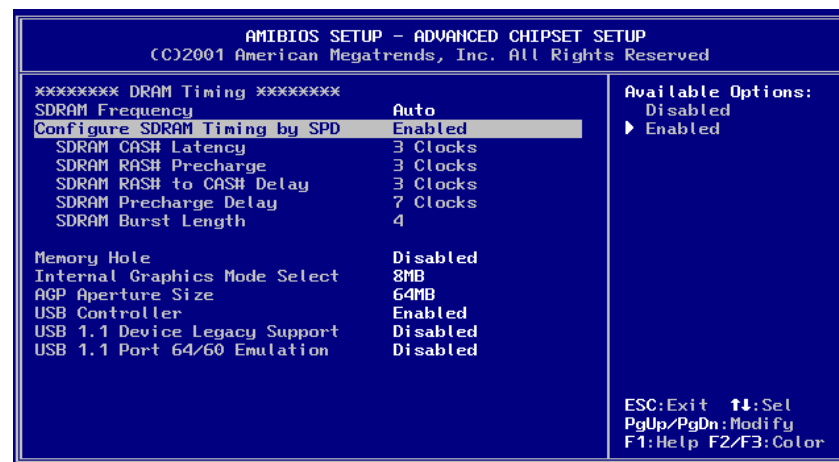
AMIBIOS SETUP – ADVANCED CHIPSET SETUP
(C)2001 American Megatrends, Inc. All Rights Reserved

******** DRAM Timing ********
SDRAM Frequency Auto
Configure SDRAM Timing by SPD Enabled
SDRAM CAS# Latency 3 Clocks
SDRAM RAS# Precharge 3 Clocks
SDRAM RAS# to CAS# Delay 3 Clocks
SDRAM Precharge Delay 7 Clocks
SDRAM Burst Length 4

Memory Hole Disabled
Internal Graphics Mode Select 8MB
AGP Aperture Size 64MB
USB Controller Enabled
USB 1.1 Device Legacy Support Disabled
USB 1.1 Port 64/60 Emulation Disabled

Available Options:
Disabled
▶ Enabled

ESC:Exit ↑↓:Sel
PgUp/PgDn:Modify
F1:Help F2/F3:Color